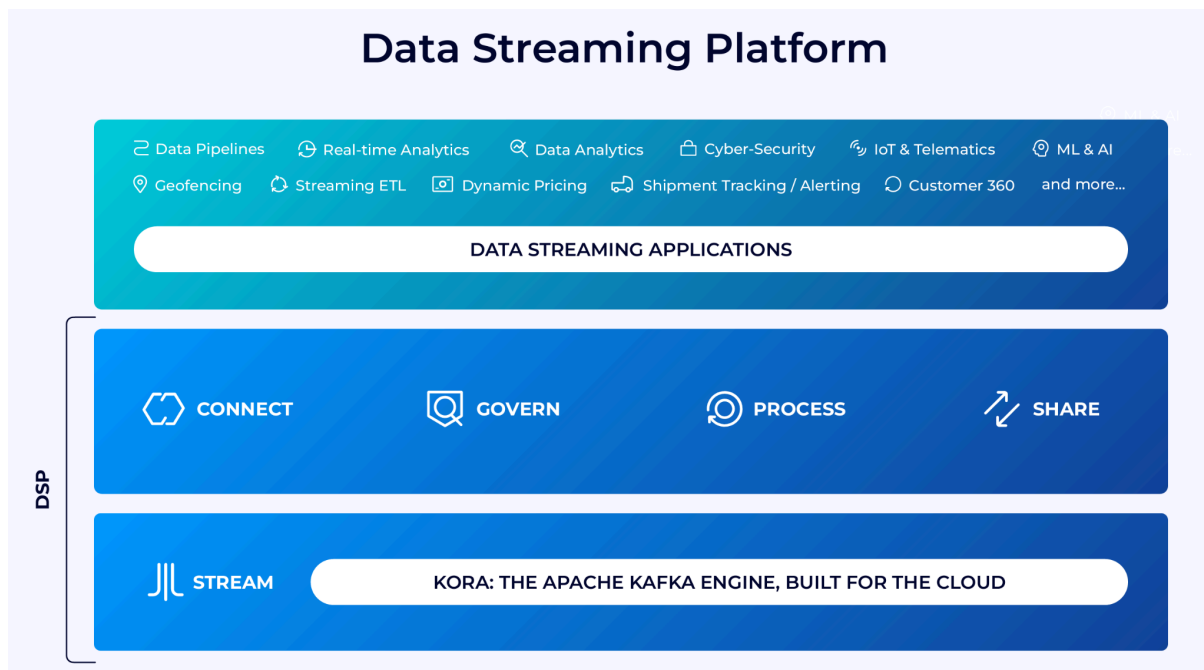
Data Streaming Platform

Data Pipelines Real-time Analytics Data Analytics Cyber-Security IoT & Telematics ML & AI

Geofencing Streaming ETL Dynamic Pricing Shipment Tracking / Alerting Customer 360 and more...

DATA STREAMING APPLICATIONS

CONNECT GOVERN PROCESS SHARE

DSP

STREAM KORA: THE APACHE KAFKA ENGINE, BUILT FOR THE CLOUD